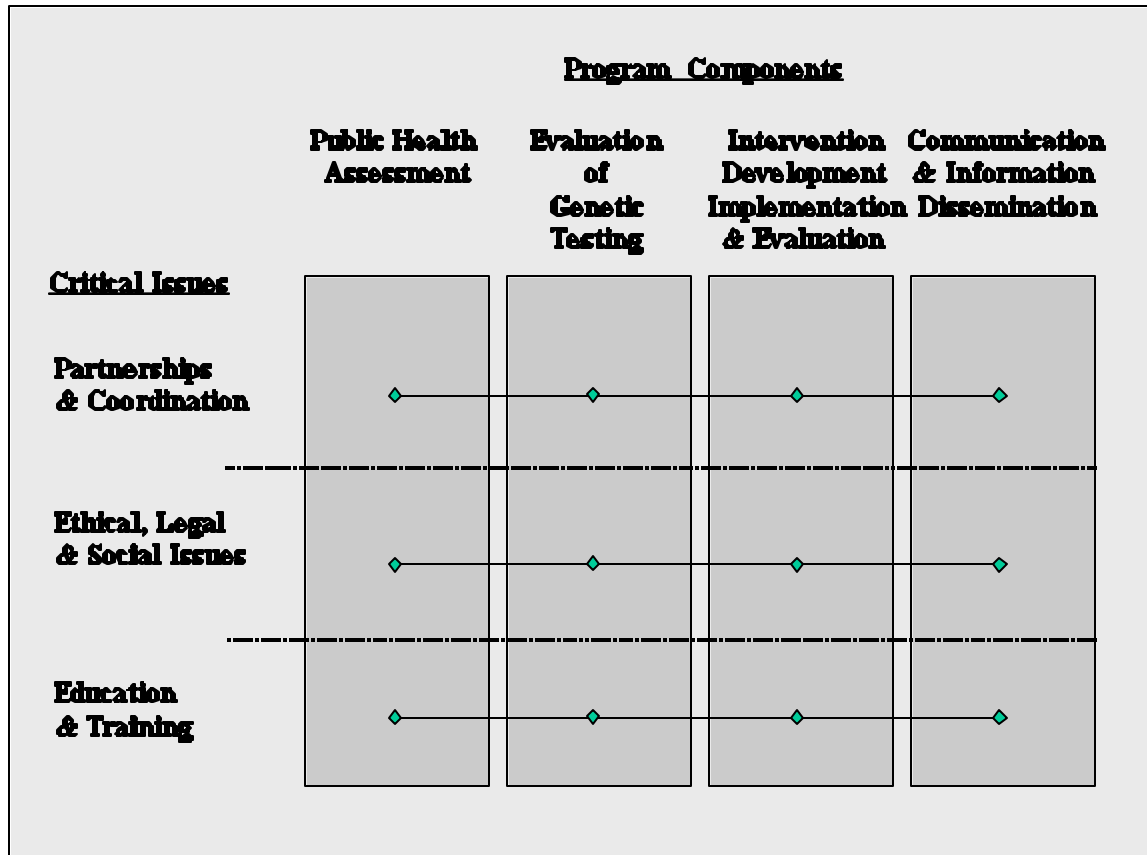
Program Components

Public Health Assessment

Evaluation of Genetic Testing

Intervention Development Implementation & Evaluation

Communication & Information Dissemination

Critical Issues

Partnerships & Coordination

Ethical, Legal & Social Issues

Education & Training